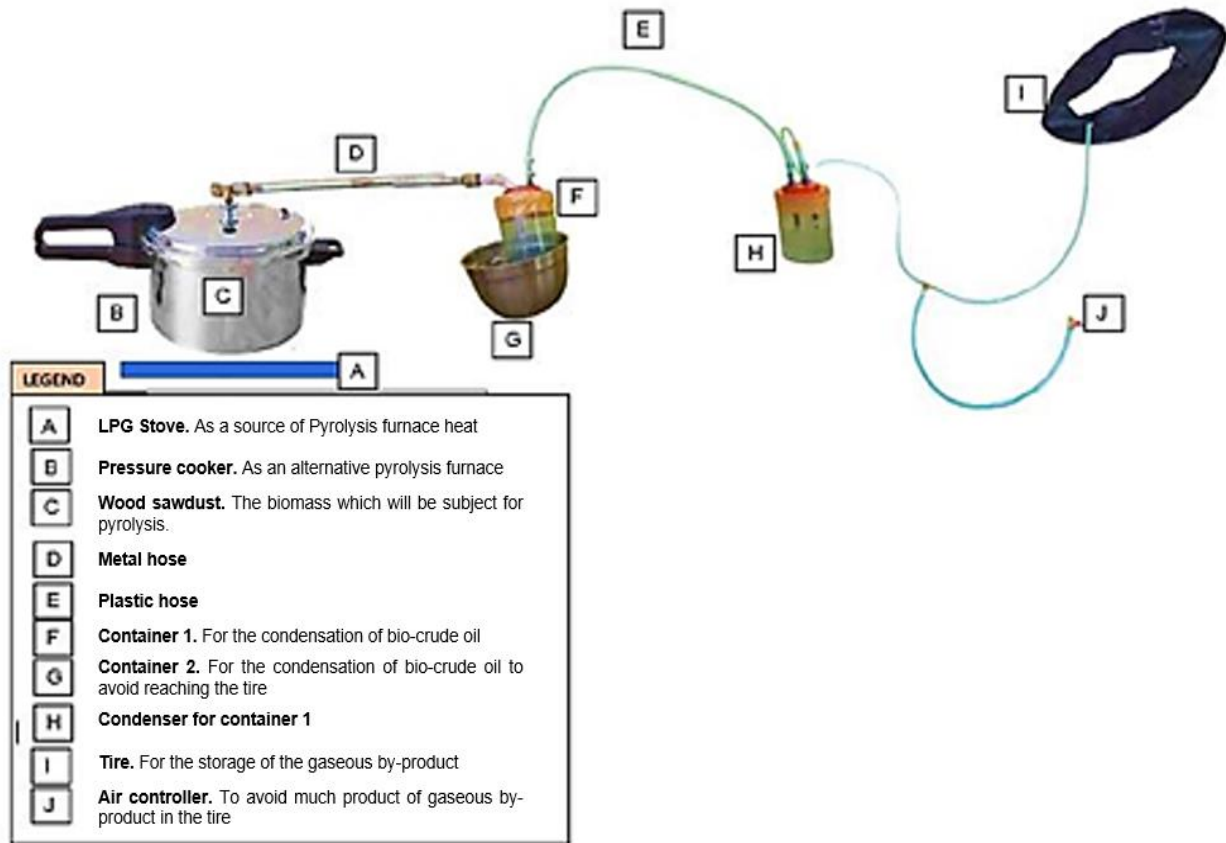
E

I

D

F

H

B

C

J

G

A

LEGEND

| | |
|---|---|
| A | **LPG Stove.** As a source of Pyrolysis furnace heat |
| B | **Pressure cooker.** As an alternative pyrolysis furnace |
| C | **Wood sawdust.** The biomass which will be subject for pyrolysis. |
| D | **Metal hose** |
| E | **Plastic hose** |
| F | **Container 1.** For the condensation of bio-crude oil |
| G | **Container 2.** For the condensation of bio-crude oil to avoid reaching the tire |
| H | **Condenser for container 1** |
| I | **Tire.** For the storage of the gaseous by-product |
| J | **Air controller.** To avoid much product of gaseous by-product in the tire |